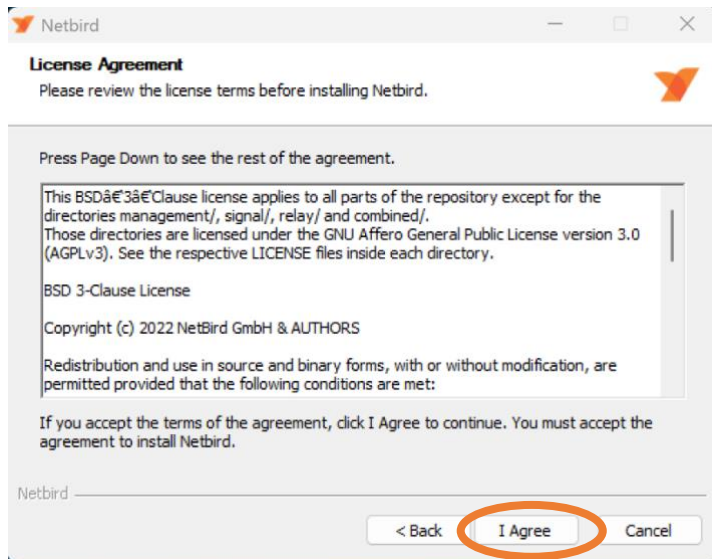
Netbird

License Agreement
Please review the license terms before installing Netbird.

Press Page Down to see the rest of the agreement.

This BSDâ€'3â€'Clause license applies to all parts of the repository except for the directories management/, signal/, relay/ and combined/.
Those directories are licensed under the GNU Affero General Public License version 3.0 (AGPLv3). See the respective LICENSE files inside each directory.

BSD 3-Clause License

Copyright (c) 2022 NetBird GmbH & AUTHORS

Redistribution and use in source and binary forms, with or without modification, are permitted provided that the following conditions are met:

If you accept the terms of the agreement, click I Agree to continue. You must accept the agreement to install Netbird.

Netbird

< Back
I Agree
Cancel